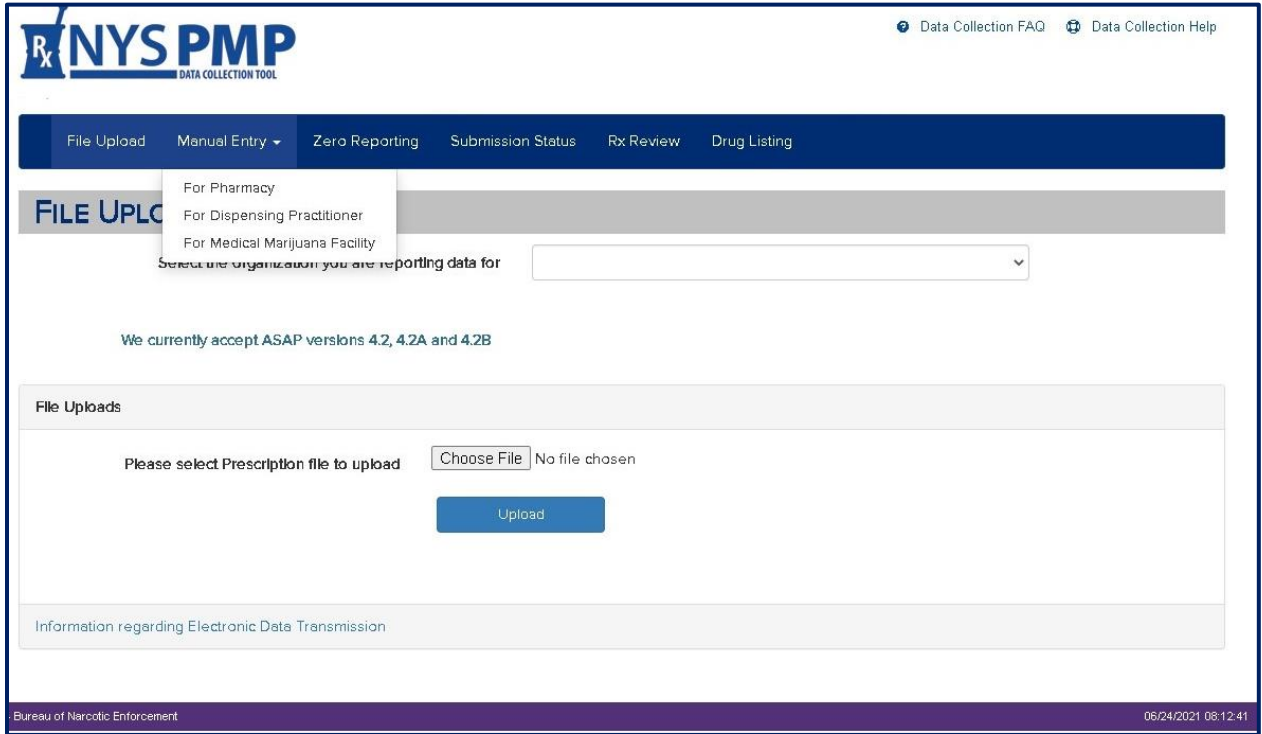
Rx NYS PMP
DATA COLLECTION TOOL

Data Collection FAQ   Data Collection Help

File Upload   Manual Entry   Zero Reporting   Submission Status   Rx Review   Drug Listing

For Pharmacy
For Dispensing Practitioner
For Medical Marijuana Facility

FILE UPLO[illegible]

Select the organization you are reporting data for

We currently accept ASAP versions 4.2, 4.2A and 4.2B

File Uploads

Please select Prescription file to upload   Choose File   No file chosen

Upload

Information regarding Electronic Data Transmission

Bureau of Narcotic Enforcement   06/24/2021 08:12:41